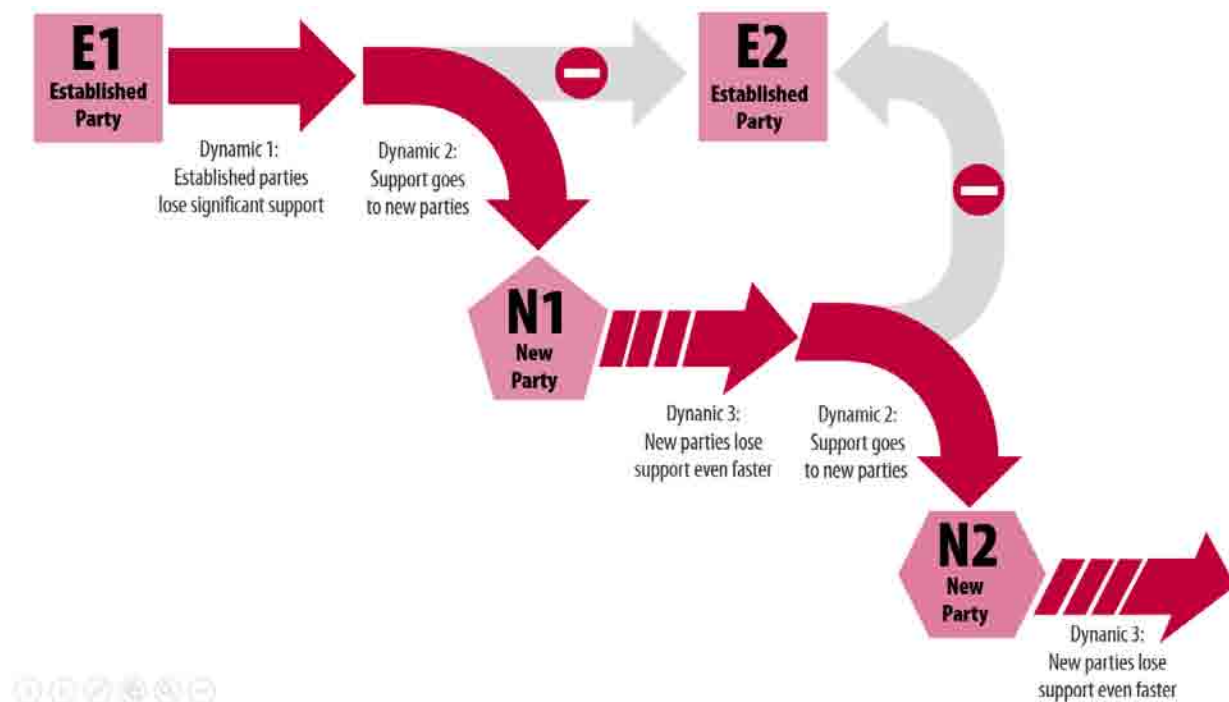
E1
Established Party

Dynamic 1:
Established parties lose significant support

Dynamic 2:
Support goes to new parties

E2
Established Party

N1
New Party

Dynanic 3:
New parties lose support even faster

Dynamic 2:
Support goes to new parties

N2
New Party

Dynanic 3:
New parties lose support even faster